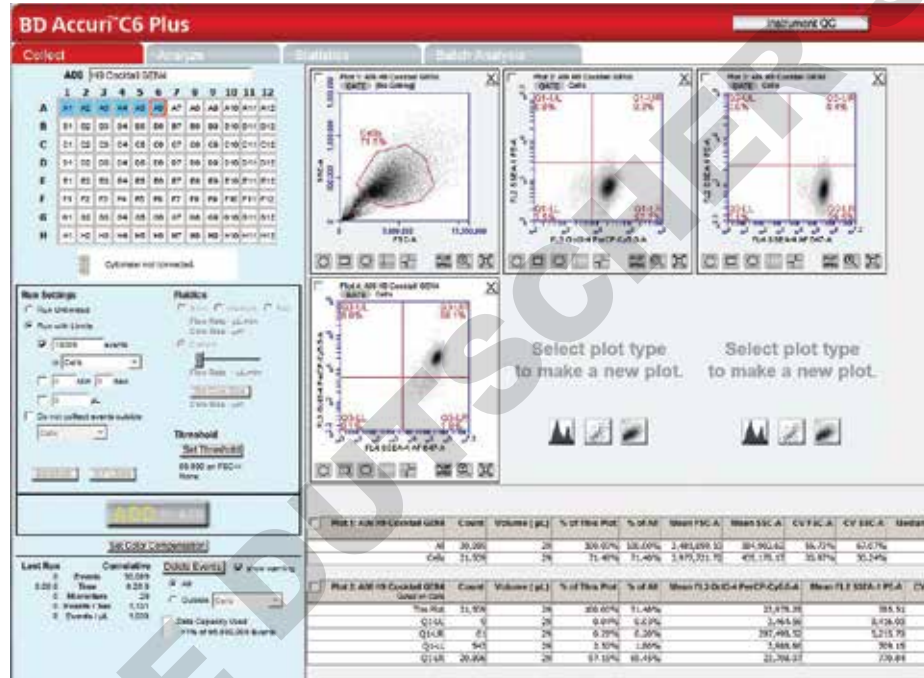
BD Accuri™C6 Plus

Instrument QC

Collect
Analyze
Statistics
Batch Analysis

A06 H9 Cocktail GEN4

1 2 3 4 5 6 7 8 9 10 11 12

A A1 A2 A3 A4 A5 A6 A7 A8 A9 A10 A11 A12
B B1 B2 B3 B4 B5 B6 B7 B8 B9 B10 B11 B12
C C1 C2 C3 C4 C5 C6 C7 C8 C9 C10 C11 C12
D D1 D2 D3 D4 D5 D6 D7 D8 D9 D10 D11 D12
E E1 E2 E3 E4 E5 E6 E7 E8 E9 E10 E11 E12
F F1 F2 F3 F4 F5 F6 F7 F8 F9 F10 F11 F12
G G1 G2 G3 G4 G5 G6 G7 G8 G9 G10 G11 G12
H H1 H2 H3 H4 H5 H6 H7 H8 H9 H10 H11 H12

Cytometer not connected.

Run Settings
Run Unlimited
Run with Limits
10,000 events
in Cells
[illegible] min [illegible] sec
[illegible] µL
Do not collect events outside
Cells

Fluidics
Slow Medium Fast
Flow Rate: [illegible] µL/min
Core Size: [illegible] µm
Custom
Flow Rate: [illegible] µL/min
Core Size: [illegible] µm

Threshold
Set Threshold
80,000 on FSC-H
None

ADD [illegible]

Set Color Compensation

Last Run Cumulative
Events 30,000
Time 0:20.0
Microliters 29
Events / Sec 1,131
Events / µL 1,035

Delete Events Show warning
All
Outside Cells

Data Capacity Used
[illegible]% of 50,000,000 Events

Plot 1: A06 H9 Cocktail GEN4
GATE: [No Gating]
SSC-A
FSC-A
Cells 71.5%
5,000,000
10,000,000

Plot 2: A06 H9 Cocktail GEN4
GATE: Cells
Q1-UL
Q1-UR
Q1-LL
Q1-LR
FL3-A CD45 PerCP-Cy5.5-A
FL2 SSEA-4 PE-A

Plot 3: A06 H9 Cocktail GEN4
GATE: Cells
Q1-UL
Q1-UR
Q1-LL
Q1-LR
FL4 SSEA-4 AF 647-A
FL2 SSEA-4 PE-A

Plot 4: A06 H9 Cocktail GEN4
GATE: Cells
Q1-UL
Q1-UR
Q1-LL
Q1-LR
FL3-A CD45 PerCP-Cy5.5-A
FL4 SSEA-4 AF 647-A

Select plot type to make a new plot.

Select plot type to make a new plot.

| Plot 1: A06 H9 Cocktail GEN4 | Count | Volume (µL) | % of This Plot | % of All | Mean FSC-A | Mean SSC-A | CV FSC-A | CV SSC-A | Median |
|---|---|---|---|---|---|---|---|---|---|
| All | 30,000 | 29 | 100.00% | 100.00% | 2,485,059.12 | 364,902.62 | 55.72% | 67.07% | |
| Cells | 21,509 | 29 | 71.46% | 71.46% | 3,072,721.70 | 458,176.17 | 35.97% | 50.24% | |

| Plot 2: A06 H9 Cocktail GEN4 Gated on cells | Count | Volume (µL) | % of This Plot | % of All | Mean FL3 Oct3/4 PerCP-Cy5.5-A | Mean FL2 SSEA-1 PE-A | (% |
|---|---|---|---|---|---|---|---|
| This Plot | 21,509 | 29 | 100.00% | 71.46% | 21,076.26 | 355.51 | |
| Q1-UL | 5 | 29 | 0.02% | 0.02% | 2,464.56 | 8,436.03 | |
| Q1-UR | 61 | 29 | 0.28% | 0.20% | 297,406.52 | 5,215.79 | |
| Q1-LL | 543 | 29 | 2.53% | 1.80% | 3,666.60 | 358.15 | |
| Q1-LR | 20,900 | 29 | 97.18% | 69.44% | 22,768.07 | 330.01 | |